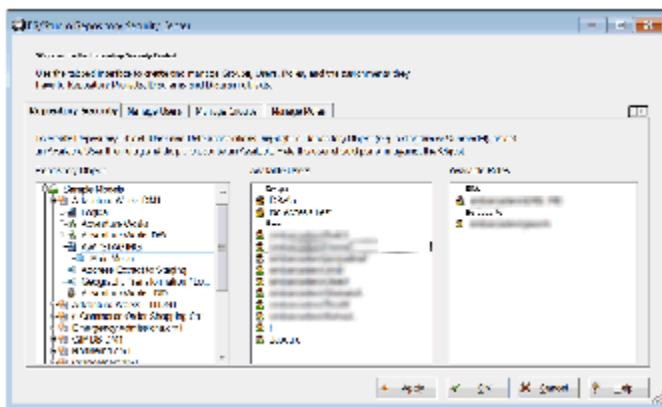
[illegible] Repository Security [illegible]

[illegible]

Use the tabbed interface to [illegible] Groups, Users, Roles, and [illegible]

Repository Security | Manage Users | Manage Groups | Manage Roles

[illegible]

Repository Object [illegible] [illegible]

Sample Models
Adventure Works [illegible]
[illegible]
Adventure Works
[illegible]
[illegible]
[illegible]
Access Corporate Staging
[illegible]
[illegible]
Adventure Works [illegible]
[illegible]
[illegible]
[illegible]
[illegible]

Groups
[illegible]
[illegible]
Users
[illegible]

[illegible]
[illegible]

Apply | OK | Cancel | Help